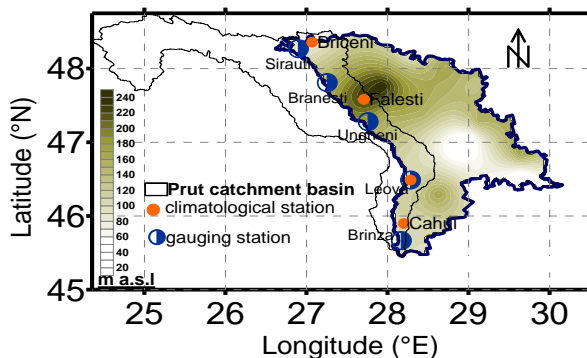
Briceni
Sirauti
Branesti
Falesti
Ungheni
Leova
Cahul
Brinza
N
48
47
46
45
Latitude (°N)
240
220
200
180
160
140
120
100
80
60
40
20
m a.s.l
Prut catchment basin
climatological station
gauging station
25
26
27
28
29
30
Longitude (°E)